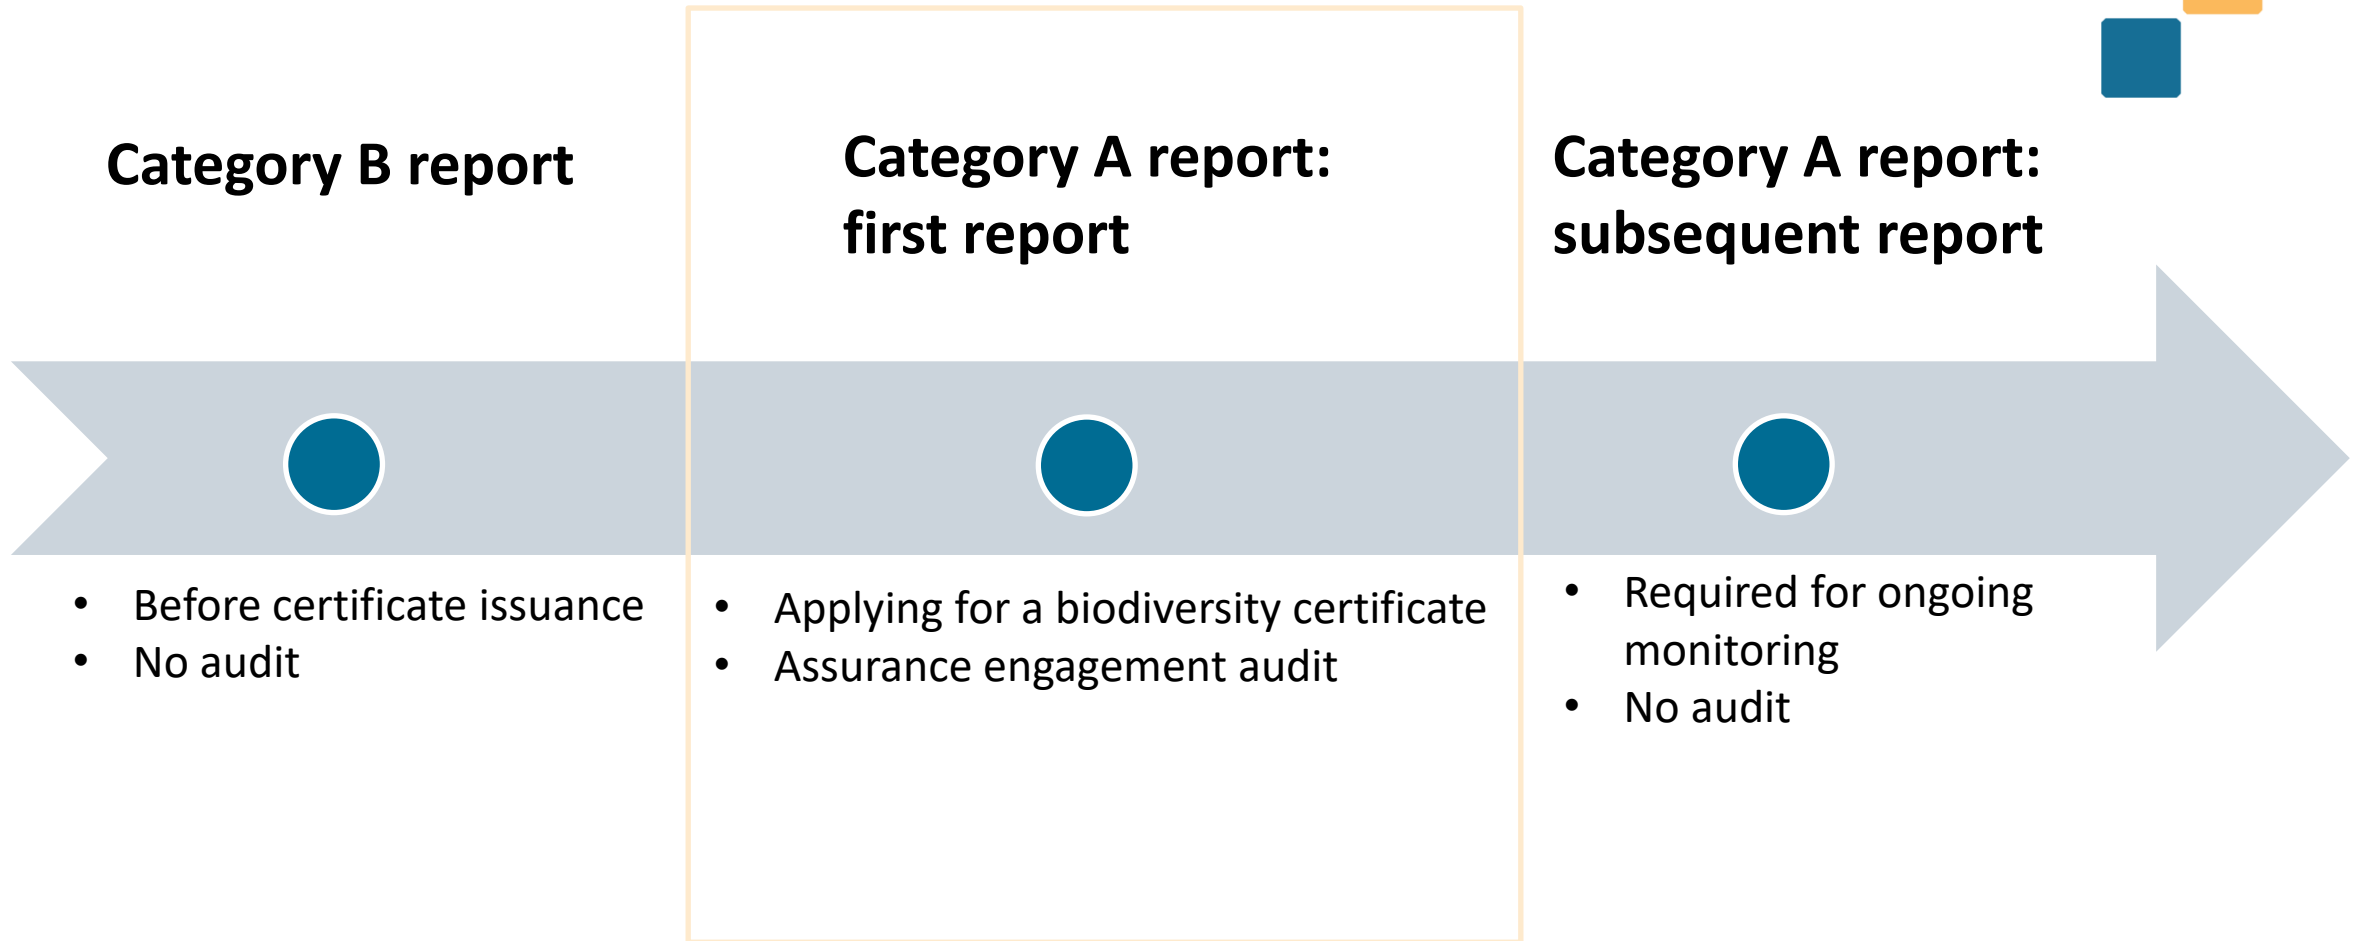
Category B report

- Before certificate issuance
- No audit

Category A report: first report

- Applying for a biodiversity certificate
- Assurance engagement audit

Category A report: subsequent report

- Required for ongoing monitoring
- No audit